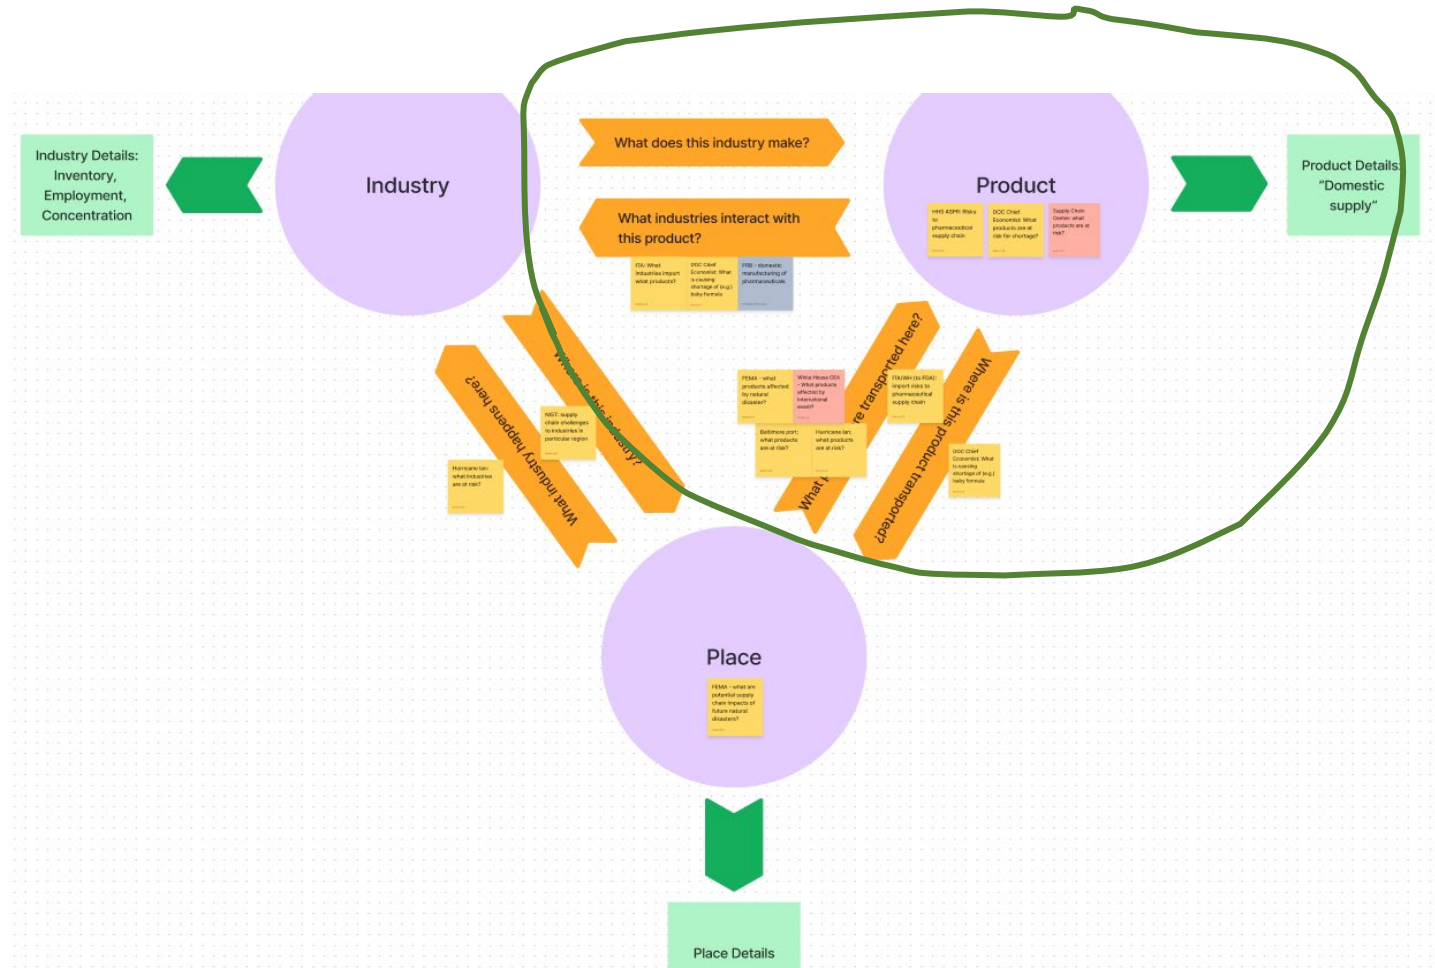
Industry Details: Inventory, Employment, Concentration

Industry

What does this industry make?

What industries interact with this product?

ITA: What industries import what products?

DOC Chief Economist: What is causing shortage of (e.g.) baby formula

FRB - domestic manufacturing of pharmaceuticals

Product

HHS ASPR: Risks to pharmaceutical supply chain

DOC Chief Economist: What products are at risk for shortage?

Supply Chain Center: what products are at risk?

Product Details: "Domestic supply"

What industry happens here?

Where is this industry?

NIST: supply chain challenges to industries in particular region

Hurricane Ian: what industries are at risk?

What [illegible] are transported here?

FEMA - what products affected by natural disaster?

White House CEA - What products affected by international event?

Baltimore port: what products are at risk?

Hurricane Ian: what products are at risk?

ITA/HHS (to FDA): import data to pharmaceutical supply chain

Where is this product transported?

DOC Chief Economist: What is causing shortage of (e.g.) baby formula

Place

FEMA - what are potential supply chain impacts of future natural disasters?

Place Details